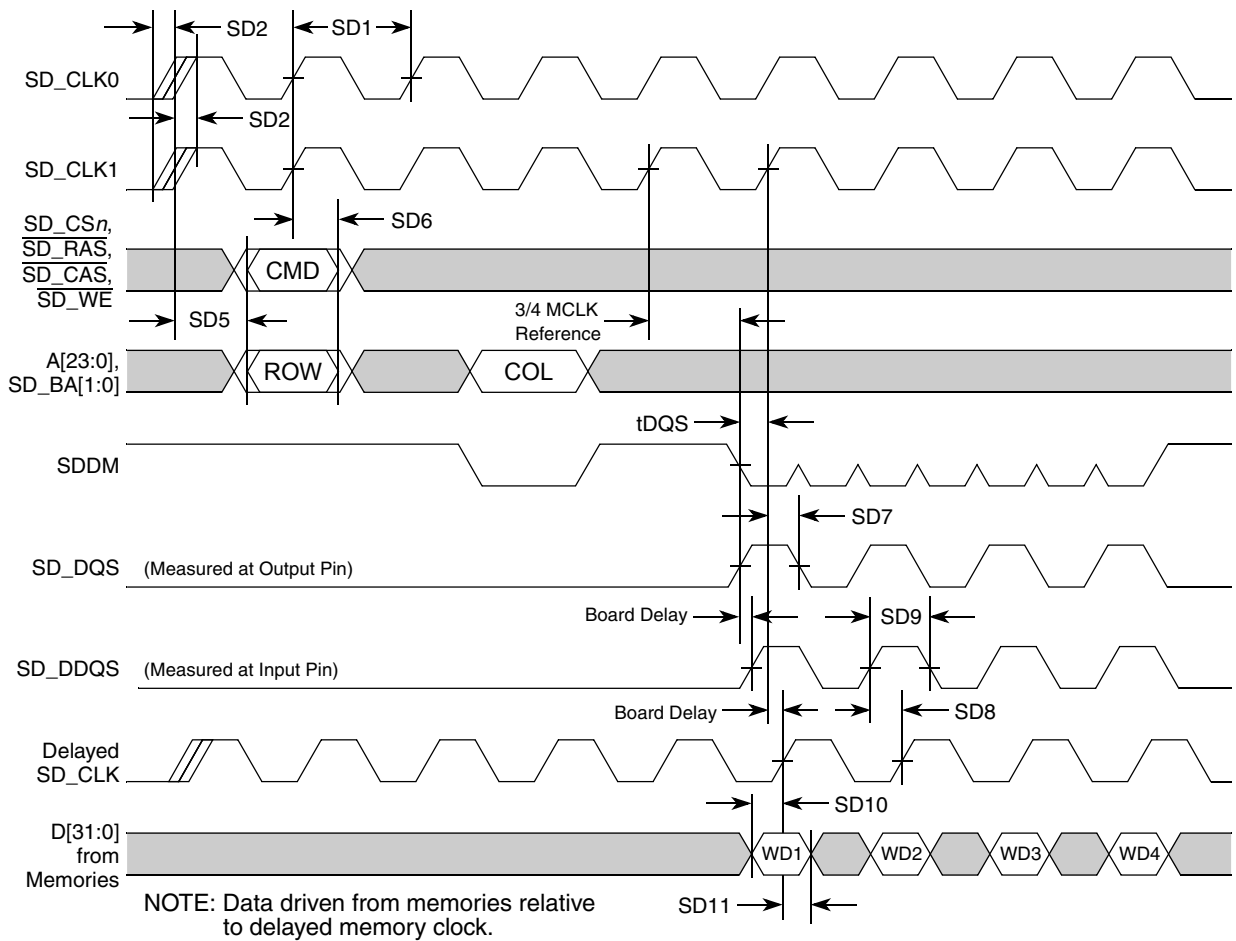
SD2
SD1
SD_CLK0
SD2
SD_CLK1
SD6
SD_CS$n$,
$\overline{SD\_RAS}$,
$\overline{SD\_CAS}$,
$\overline{SD\_WE}$
CMD
SD5
3/4 MCLK
Reference
A[23:0],
SD_BA[1:0]
ROW
COL
tDQS
SDDM
SD7
SD_DQS (Measured at Output Pin)
Board Delay
SD9
SD_DDQS (Measured at Input Pin)
Board Delay
SD8
Delayed
SD_CLK
SD10
D[31:0]
from
Memories
WD1
WD2
WD3
WD4
NOTE: Data driven from memories relative to delayed memory clock.
SD11